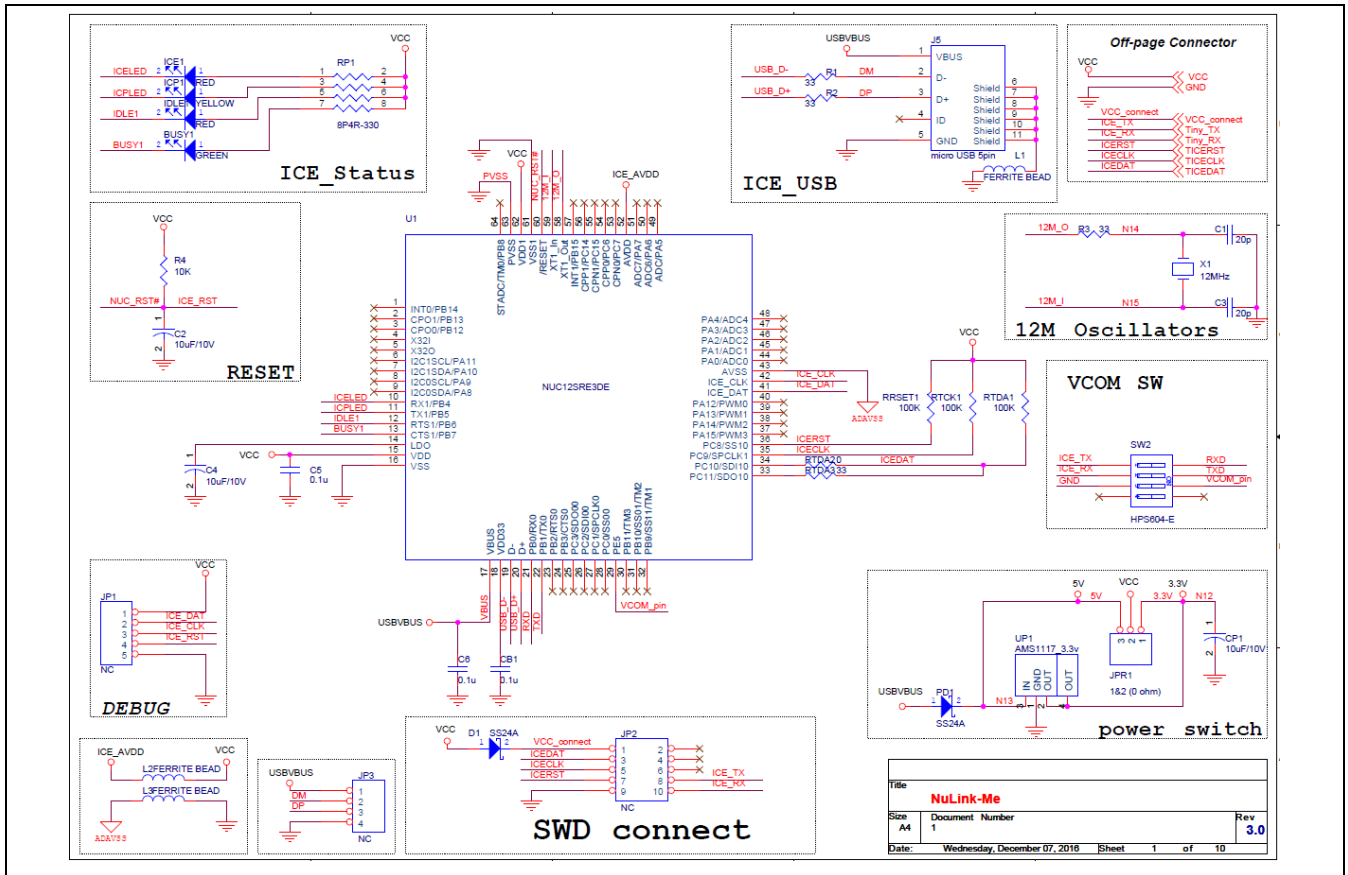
VCC
ICE1
ICELED 2 1 RED
ICP1
ICPLED 2 1 YELLOW
IDLE1
IDLE1 2 1 RED
BUSY1
BUSY1 2 1 GREEN
RP1
1 2
3 4
5 6
7 8
8P4R-330
ICE_Status

USBVBUS
J5
1 VBUS
USB_D- R1 DM 2 D-
33
USB_D+ R2 DP 3 D+
33
4 ID
5 GND
Shield 6
Shield 7
Shield 8
Shield 9
Shield 10
Shield 11
micro USB 5pin
L1
FERRITE BEAD
ICE_USB

Off-page Connector
VCC
VCC
GND
VCC_connect VCC_connect
ICE_TX Tiny_TX
ICE_RX Tiny_RX
ICERST TICERST
ICECLK TICECLK
ICEDAT TICEDAT

VCC
R4
10K
NUC_RST# ICE_RST
C2
10uF/10V
RESET

12M_O R3 33 N14 C1 20p
X1
12MHz
12M_I N15 C3 20p
12M Oscillators

VCC
PVSS
NUC_RST#
12M_I
12M_O
ICE_AVDD
U1
64 63 62 61 60 59 58 57 56 55 54 53 52 51 50 49
STADC/TM0/PB8
PVSS
VDD1
VSS1
/RESET
XT1_In
XT1_Out
INT1/PB15
CPP1/PC14
CPN1/PC15
CPP0/PC6
CPN0/PC7
AVDD
ADC7/PA7
ADC6/PA6
ADC5/PA5
1 INT0/PB14
2 CPO1/PB13
3 CPO0/PB12
4 X32I
5 X32O
6 I2C1SCL/PA11
7 I2C1SDA/PA10
8 I2C0SCL/PA9
9 I2C0SDA/PA8
ICELED 10 RX1/PB4
ICPLED 11 TX1/PB5
IDLE1 12 RTS1/PB6
BUSY1 13 CTS1/PB7
14 LDO
VCC 15 VDD
16 VSS
C4
10uF/10V
C5
0.1u
NUC12SRE3DE
PA4/ADC4 48
PA3/ADC3 47
PA2/ADC2 46
PA1/ADC1 45
PA0/ADC0 44
AVSS 43
ICE_CLK 42 ICE_CLK
ICE_DAT 41 ICE_DAT
PA12/PWM0 40
PA13/PWM1 39
PA14/PWM2 38
PA15/PWM3 37
PC8/SS10 36 ICERST
PC9/SPCLK1 35 ICECLK
PC10/SDI10 34 RTDA20 ICEDAT
PC11/SDO10 33 RTDA333
ADVSS
VCC
RRSET1
100K
RTCK1
100K
RTDA1
100K
VBUS
VDD33
D-
D+
PB0/RX0
PB1/TX0
PB2/RTS0
PB3/CTS0
PC3/SDO00
PC2/SDI00
PC1/SPCLK0
PC0/SS00
PE5
PB11/TM3
PB10/SS01/TM2
PB9/SS11/TM1
17 18 19 20 21 22 23 24 25 26 27 28 29 30 31 32
USBVBUS
USB_D-
USB_D+
RXD
TXD
VCOM_pin
C6
0.1u
CB1
0.1u

VCOM SW
SW2
ICE_TX RXD
ICE_RX TXD
GND VCOM_pin
HPS604-E

VCC
JP1
1 ICE_DAT
2 ICE_CLK
3 ICE_RST
4
5
NC
DEBUG

5V VCC 3.3V
5V 3.3V N12
UP1
AMS1117_3.3v
IN GND OUT OUT
3 2 1
JPR1
1&2 (0 ohm)
CP1
10uF/10V
USBVBUS
PD1
SS24A
N13
power switch

VCC
D1 SS24A
VCC_connect
ICEDAT
ICECLK
ICERST
JP2
1 2
3 4
5 6
7 8
9 10
NC
ICE_TX
ICE_RX
SWD connect

ICE_AVDD VCC
L2FERRITE BEAD
L3FERRITE BEAD
ADVSS

USBVBUS
DM
DP
JP3
1
2
3
4
NC

Title
NuLink-Me
Size A4
Document Number
1
Rev
3.0
Date: Wednesday, December 07, 2016 Sheet 1 of 10